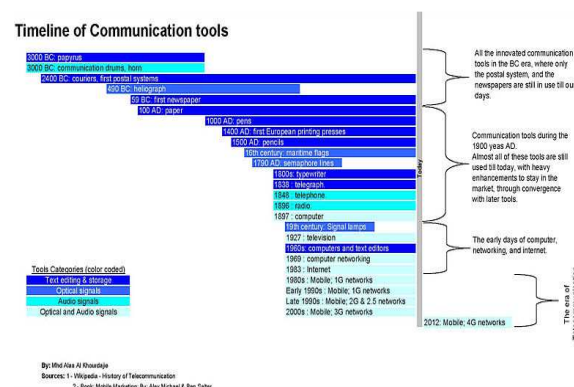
Timeline of Communication tools

3000 BC: papyrus
3000 BC: communication drums, horn
2400 BC: couriers, first postal systems
490 BC: heliograph
59 BC: first newspaper
100 AD: paper
1000 AD: pens
1400 AD: first European printing presses
1500 AD: pencils
16th century: maritime flags
1790 AD: semaphore lines
1800s: typewriter
1838 : telegraph.
1848 : telephone.
1896 : radio.
1897 : computer
19th century: Signal lamps
1927 : television
1960s: computers and text editors
1969 : computer networking
1983 : Internet
1980s : Mobile; 1G networks
Early 1990s : Mobile; 1G networks
Late 1990s : Mobile; 2G & 2.5 networks
2000s : Mobile; 3G networks
2012: Mobile; 4G networks

Today

All the innovated communication tools in the BC era, where only the postal system, and the newspapers are still in use till our days.

Communication tools during the 1800 yeas AD.
Almost all of these tools are still used till today, with heavy enhancements to stay in the market, through convergence with later tools.

The early days of computer, networking, and internet.

The era of

Tools Categories (color coded)
Text editing & storage
Optical signals
Audio signals
Optical and Audio signals

By: Mhd Alaa Al Khoudaje
Sources: 1 - Wikipedia - History of Telecommunication
2 - Book: Mobile Marketing By: Alex Michael & Ben Salter